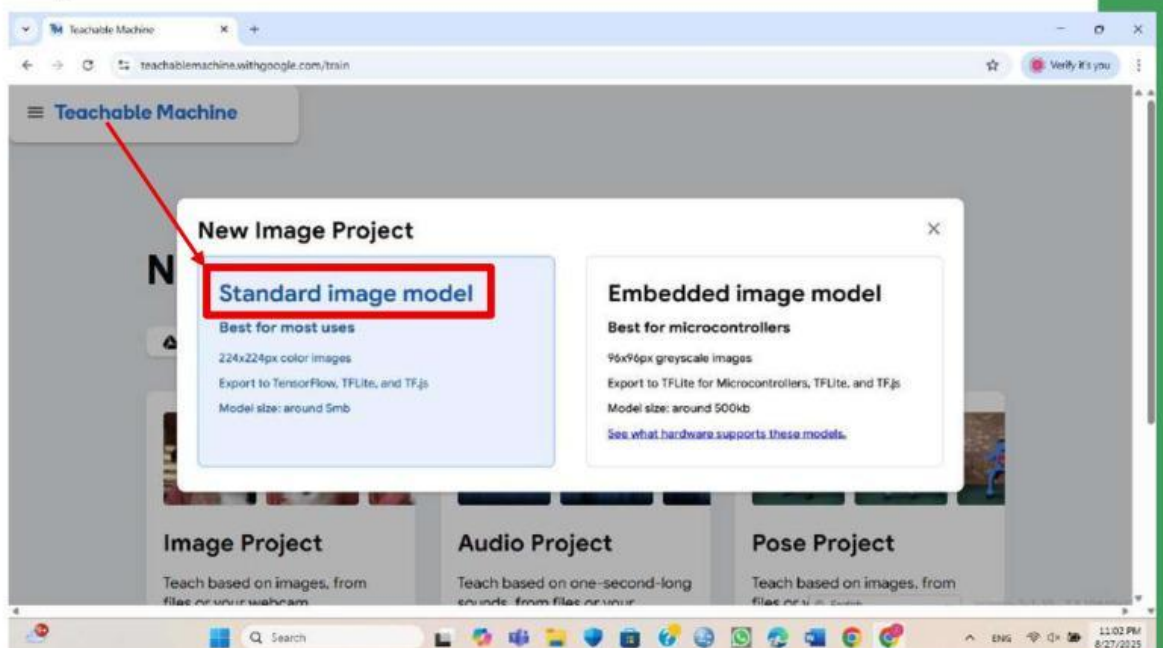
Teachable Machine

teachablemachine.withgoogle.com/train

Verify it's you

≡ Teachable Machine

New Image Project

N

Standard image model
Best for most uses
224x224px color images
Export to TensorFlow, TFLite, and TF.js
Model size: around 5mb

Embedded image model
Best for microcontrollers
96x96px greyscale images
Export to TFLite for Microcontrollers, TFLite, and TF.js
Model size: around 500kb
See what hardware supports these models.

Image Project
Teach based on images, from files or your webcam

Audio Project
Teach based on one-second-long sounds, from files or your

Pose Project
Teach based on images, from files or y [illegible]

Search

ENG
11:02 PM
8/27/2025